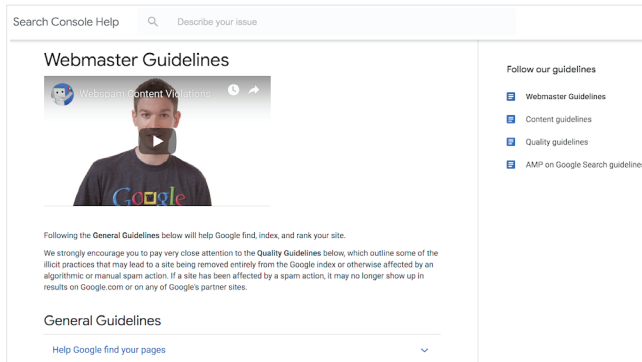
Search Console Help

Describe your issue

Webmaster Guidelines

Webspam Content Violations...

Google

Following the General Guidelines below will help Google find, index, and rank your site.

We strongly encourage you to pay very close attention to the Quality Guidelines below, which outline some of the illicit practices that may lead to a site being removed entirely from the Google index or otherwise affected by an algorithmic or manual spam action. If a site has been affected by a spam action, it may no longer show up in results on Google.com or on any of Google's partner sites.

General Guidelines

Help Google find your pages

Follow our guidelines

Webmaster Guidelines

Content guidelines

Quality guidelines

AMP on Google Search guideline